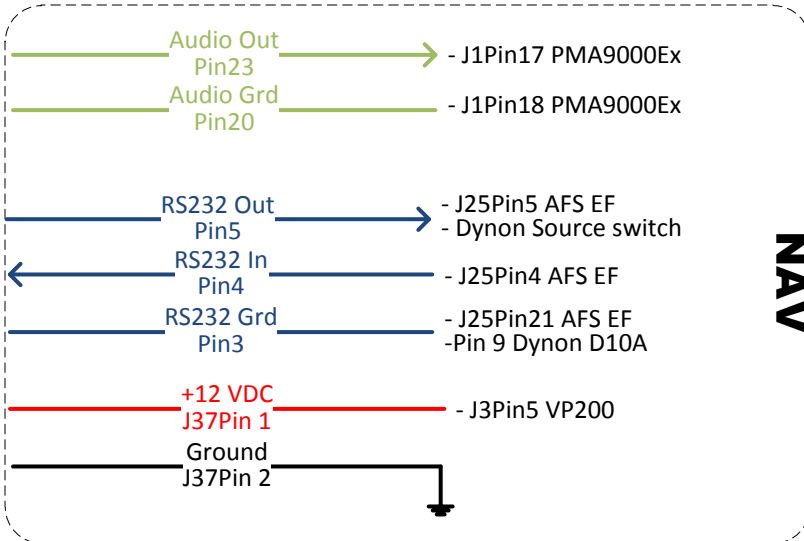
Audio Out
Pin23
- J1Pin17 PMA9000Ex

Audio Grd
Pin20
- J1Pin18 PMA9000Ex

RS232 Out
Pin5
- J25Pin5 AFS EF
- Dynon Source switch

RS232 In
Pin4
- J25Pin4 AFS EF

RS232 Grd
Pin3
- J25Pin21 AFS EF
-Pin 9 Dynon D10A

+12 VDC
J37Pin 1
- J3Pin5 VP200

Ground
J37Pin 2

NAV